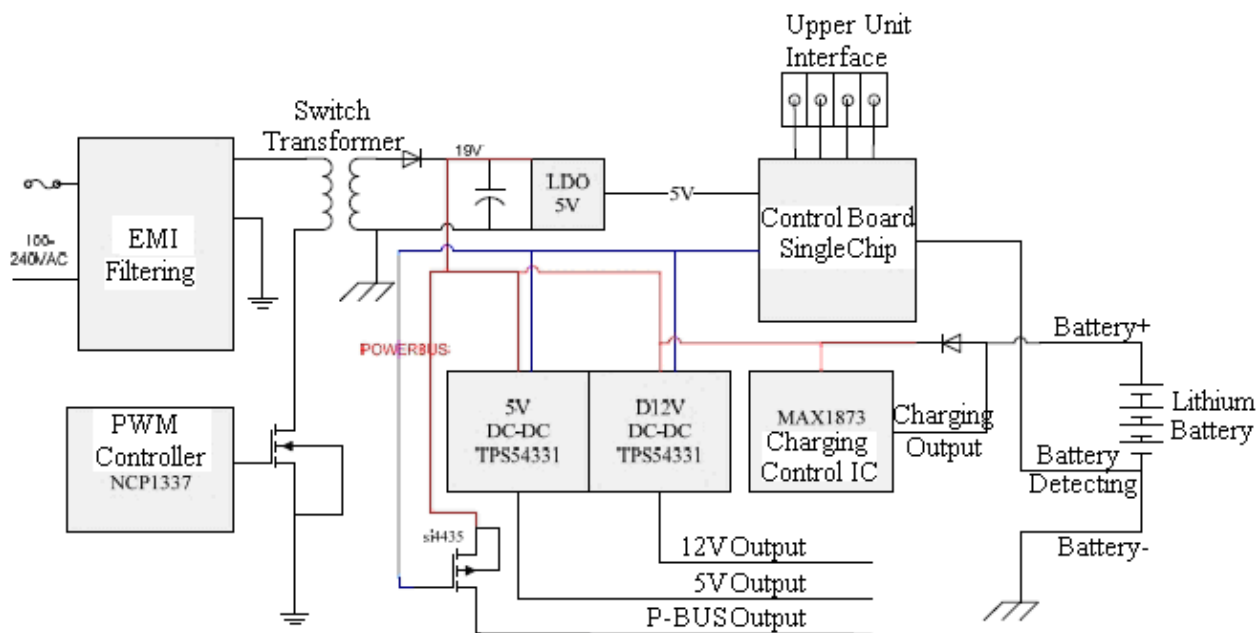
Upper Unit Interface

Switch Transformer

19V

LDO 5V

5V

Control Board SingleChip

100-240VAC

EMI Filtering

POWERBUS

Battery+

Lithium Battery

5V DC-DC TPS54331

D12V DC-DC TPS54331

MAX1873 Charging Control IC

Charging Output

Battery Detecting

PWM Controller NCP1337

si4435

12V Output

5V Output

P-BUS Output

Battery-